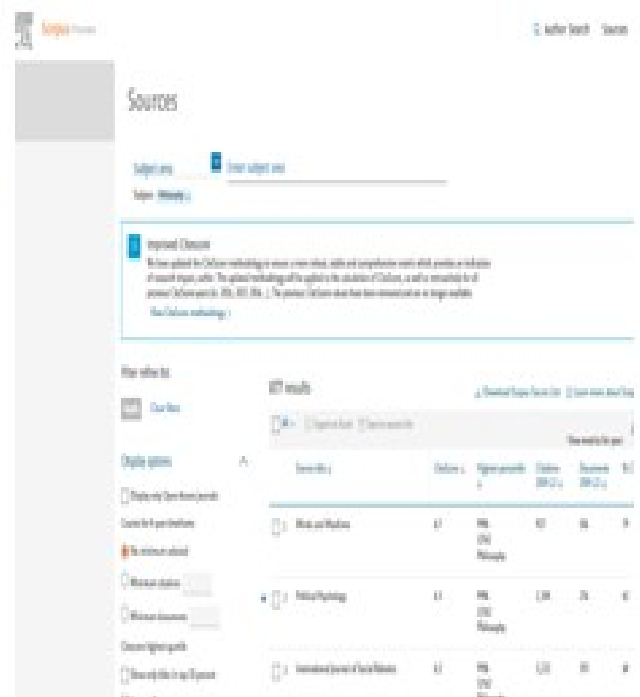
Scopus Preview

Author Search Sources

Sources

Subject area Enter subject area

Subject: Philosophy

Improved CiteScore

We have updated the CiteScore methodology to ensure a more robust, stable and comprehensive metric which provides an indication of research impact, earlier. The updated methodology will be applied to the calculation of CiteScore, as well as retroactively for all previous CiteScore years (ie. 2018, 2017, 2016...). The previous CiteScore values have been removed and are no longer available.

View CiteScore methodology

Filter refine list

Clear filters

Display options

Display only Open Access journals

Counts for 4-year timeframe

No minimum selected

Minimum citations

Minimum documents

Citescore highest quartile

Show only titles in top 10 percent

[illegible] results

Download Scopus Source List

Learn more about Scopus

| | Source title | CiteScore | Highest percentile | Citations 2016-19 | Documents 2016-19 | % Cited |
|---|---|---|---|---|---|---|
| 1 | Minds and Machines | 6.5 | 99% 1/742 Philosophy | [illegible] | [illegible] | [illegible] |
| 2 | Political Psychology | 6.3 | 99% 2/742 Philosophy | 2,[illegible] | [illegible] | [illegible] |
| 3 | International Journal of Social Robotics | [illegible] | 99% 3/742 Philosophy | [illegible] | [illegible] | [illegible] |